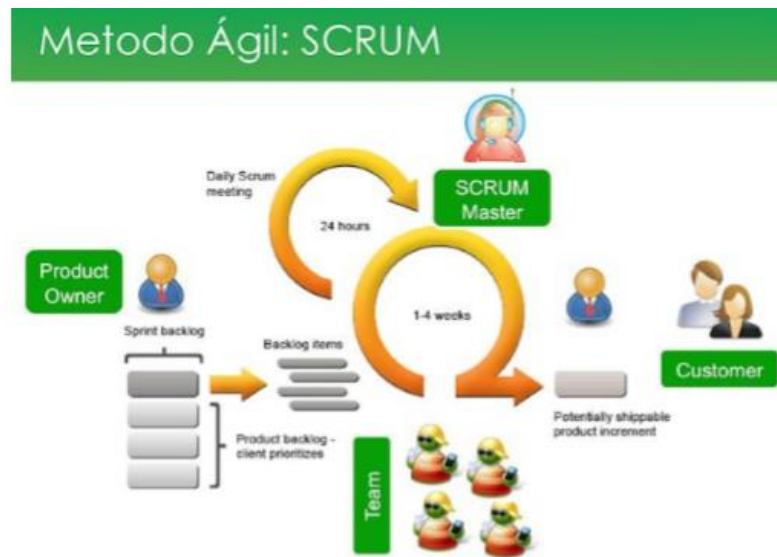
Metodo Ágil: SCRUM

Daily Scrum meeting

24 hours

SCRUM Master

Product Owner

1-4 weeks

Sprint backlog

Backlog items

Customer

Potentially shippable product increment

Product backlog - client prioritizes

Team